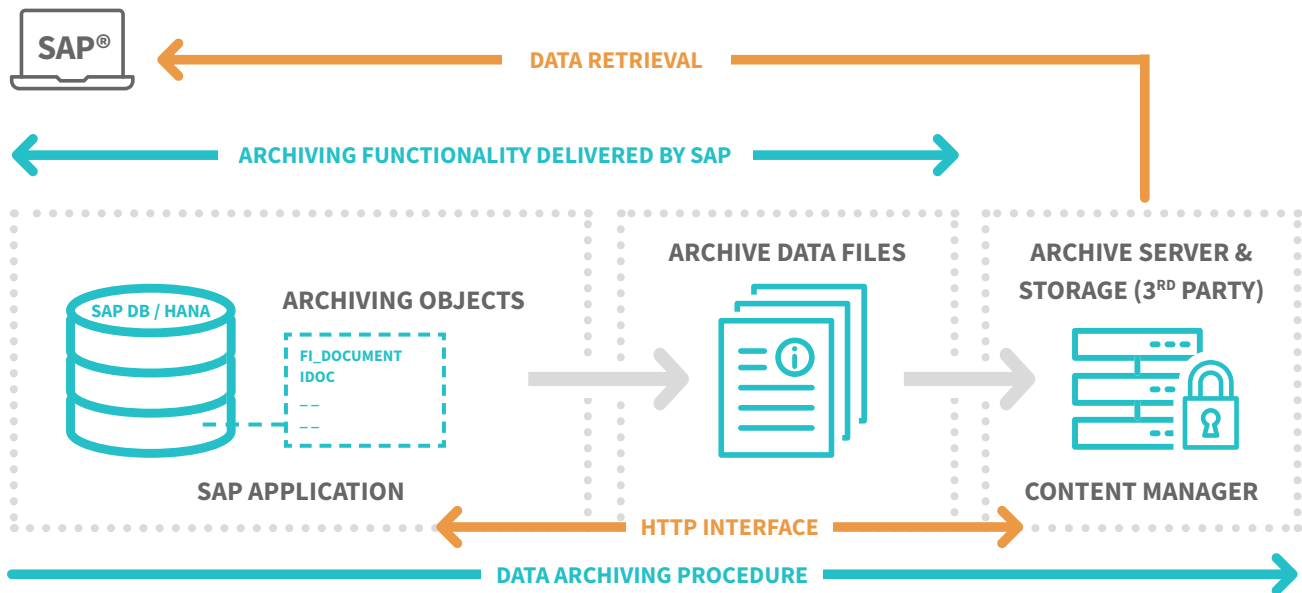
SAP®

DATA RETRIEVAL

ARCHIVING FUNCTIONALITY DELIVERED BY SAP

SAP DB / HANA

ARCHIVING OBJECTS

FI_DOCUMENT
IDOC
– –
– –

SAP APPLICATION

ARCHIVE DATA FILES

ARCHIVE SERVER & STORAGE (3RD PARTY)

CONTENT MANAGER

HTTP INTERFACE

DATA ARCHIVING PROCEDURE